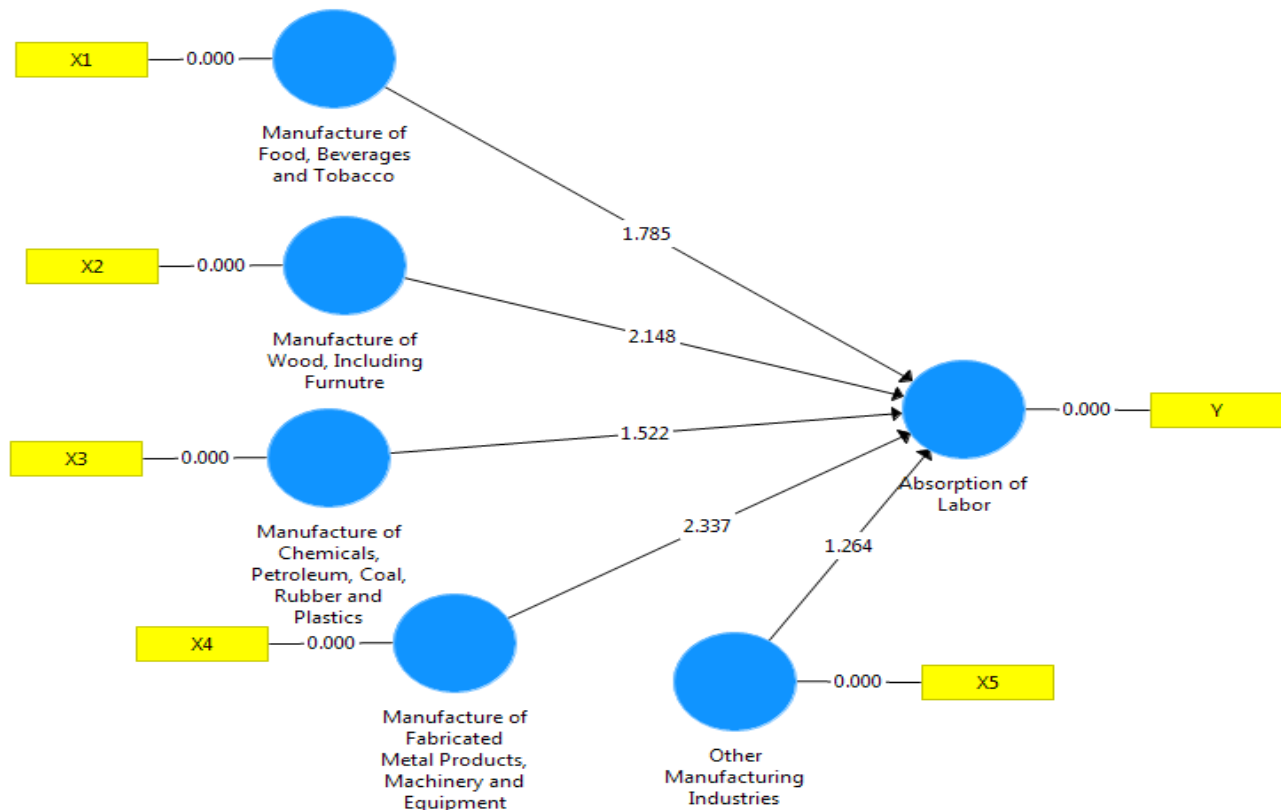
X1
0.000
Manufacture of Food, Beverages and Tobacco

X2
0.000
Manufacture of Wood, Including Furnutre

X3
0.000
Manufacture of Chemicals, Petroleum, Coal, Rubber and Plastics

X4
0.000
Manufacture of Fabricated Metal Products, Machinery and Equipment

1.785
2.148
1.522
2.337
1.264

Absorption of Labor
0.000
Y

Other Manufacturing Industries
0.000
X5